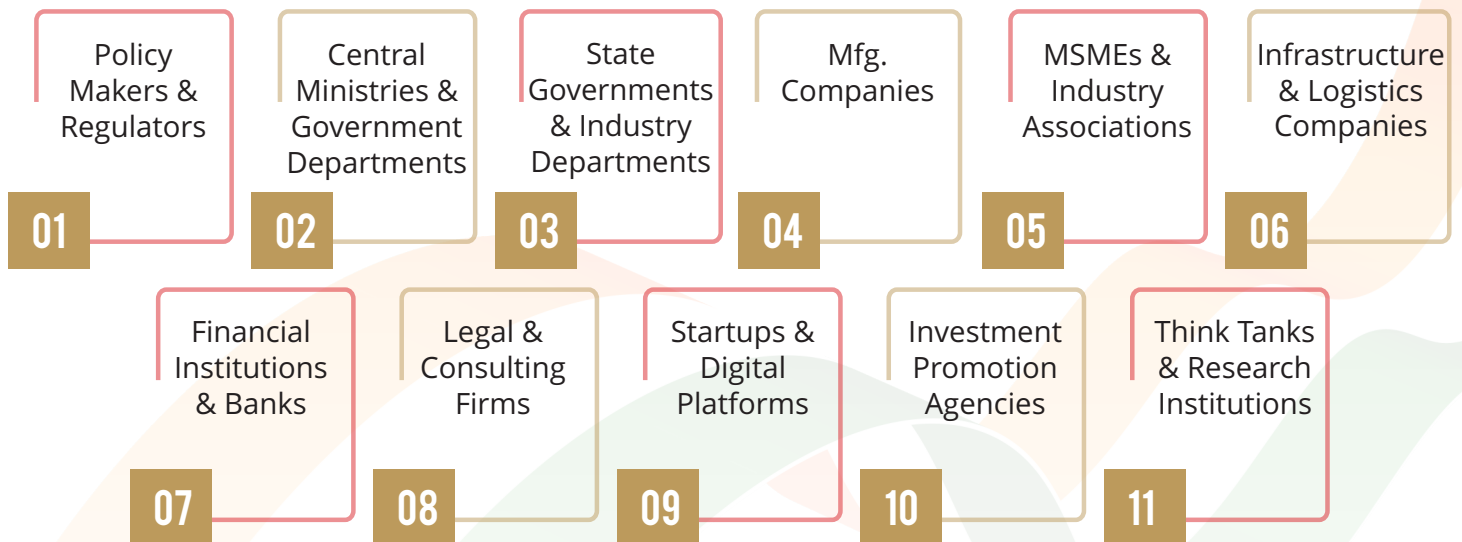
Policy Makers & Regulators

01

Central Ministries & Government Departments

02

State Governments & Industry Departments

03

Mfg. Companies

04

MSMEs & Industry Associations

05

Infrastructure & Logistics Companies

06

Financial Institutions & Banks

07

Legal & Consulting Firms

08

Startups & Digital Platforms

09

Investment Promotion Agencies

10

Think Tanks & Research Institutions

11